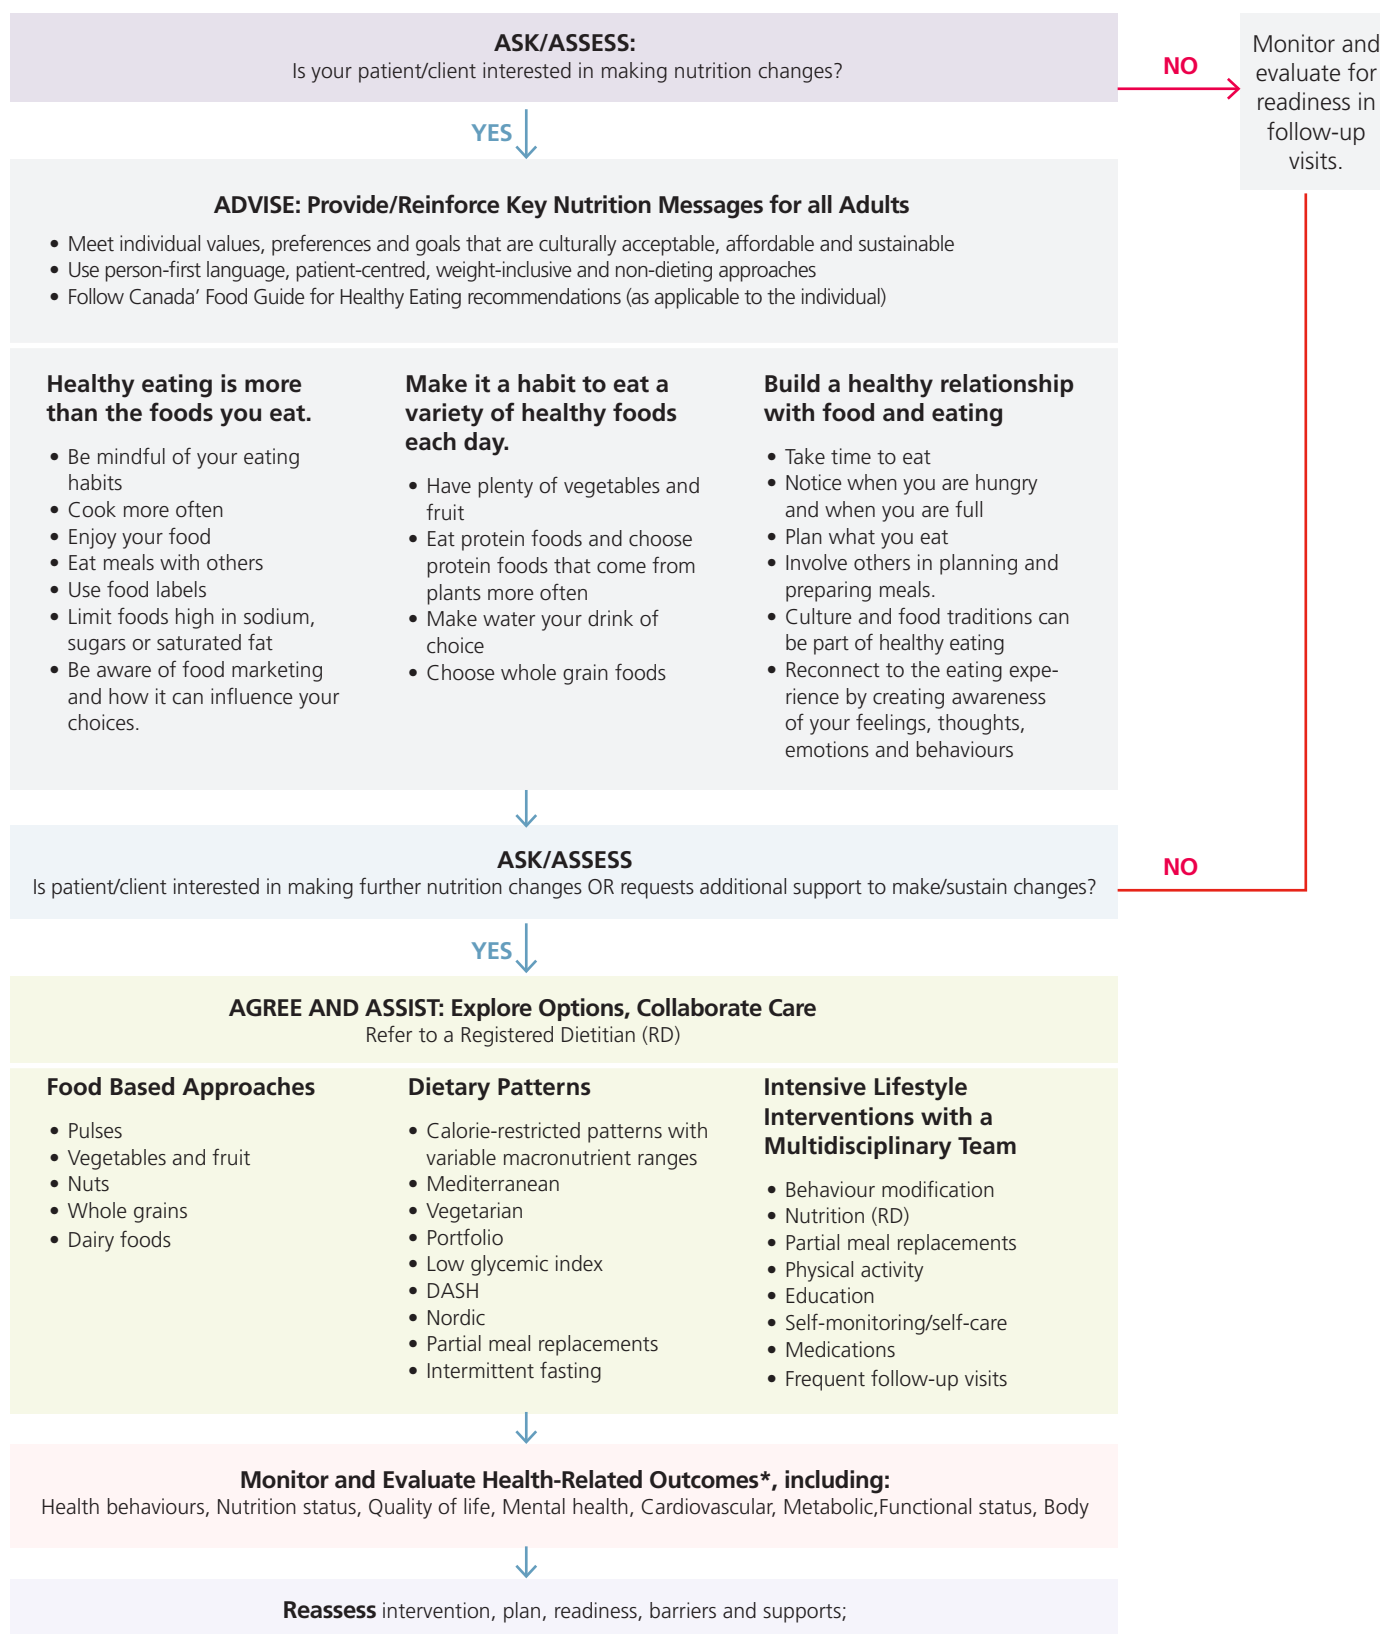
**ASK/ASSESS:**
Is your patient/client interested in making nutrition changes?

NO

Monitor and evaluate for readiness in follow-up visits.

YES

**ADVISE: Provide/Reinforce Key Nutrition Messages for all Adults**

- Meet individual values, preferences and goals that are culturally acceptable, affordable and sustainable
- Use person-first language, patient-centred, weight-inclusive and non-dieting approaches
- Follow Canada' Food Guide for Healthy Eating recommendations (as applicable to the individual)

**Healthy eating is more than the foods you eat.**

- Be mindful of your eating habits
- Cook more often
- Enjoy your food
- Eat meals with others
- Use food labels
- Limit foods high in sodium, sugars or saturated fat
- Be aware of food marketing and how it can influence your choices.

**Make it a habit to eat a variety of healthy foods each day.**

- Have plenty of vegetables and fruit
- Eat protein foods and choose protein foods that come from plants more often
- Make water your drink of choice
- Choose whole grain foods

**Build a healthy relationship with food and eating**

- Take time to eat
- Notice when you are hungry and when you are full
- Plan what you eat
- Involve others in planning and preparing meals.
- Culture and food traditions can be part of healthy eating
- Reconnect to the eating experience by creating awareness of your feelings, thoughts, emotions and behaviours

**ASK/ASSESS**
Is patient/client interested in making further nutrition changes OR requests additional support to make/sustain changes?

NO

YES

**AGREE AND ASSIST: Explore Options, Collaborate Care**
Refer to a Registered Dietitian (RD)

**Food Based Approaches**

- Pulses
- Vegetables and fruit
- Nuts
- Whole grains
- Dairy foods

**Dietary Patterns**

- Calorie-restricted patterns with variable macronutrient ranges
- Mediterranean
- Vegetarian
- Portfolio
- Low glycemic index
- DASH
- Nordic
- Partial meal replacements
- Intermittent fasting

**Intensive Lifestyle Interventions with a Multidisciplinary Team**

- Behaviour modification
- Nutrition (RD)
- Partial meal replacements
- Physical activity
- Education
- Self-monitoring/self-care
- Medications
- Frequent follow-up visits

**Monitor and Evaluate Health-Related Outcomes\*, including:**
Health behaviours, Nutrition status, Quality of life, Mental health, Cardiovascular, Metabolic,Functional status, Body

**Reassess** intervention, plan, readiness, barriers and supports;